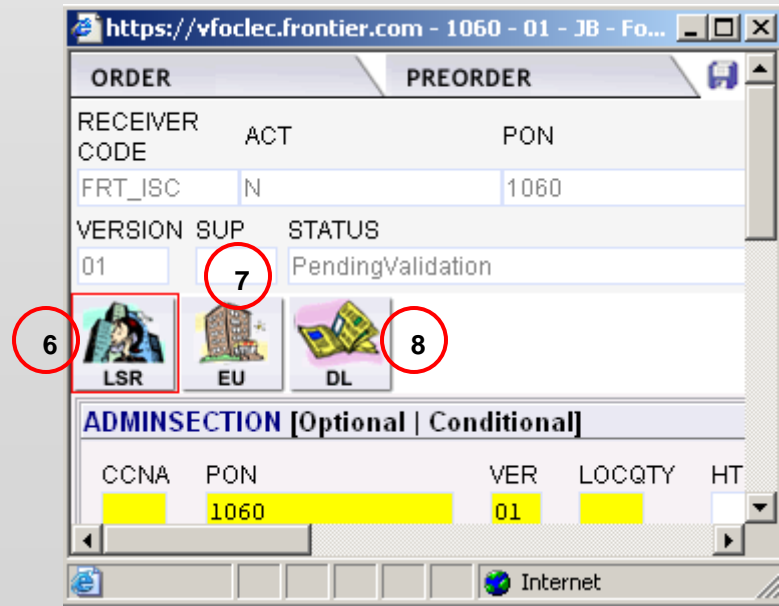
https://vfoclec.frontier.com - 1060 - 01 - JB - Fo...

ORDER
PREORDER

RECEIVER CODE
ACT
PON
FRT_ISC
N
1060
VERSION
SUP
STATUS
01
PendingValidation

7
6
8
LSR
EU
DL

ADMINSECTION [Optional | Conditional]

CCNA
PON
VER
LOCQTY
HT
1060
01

Internet